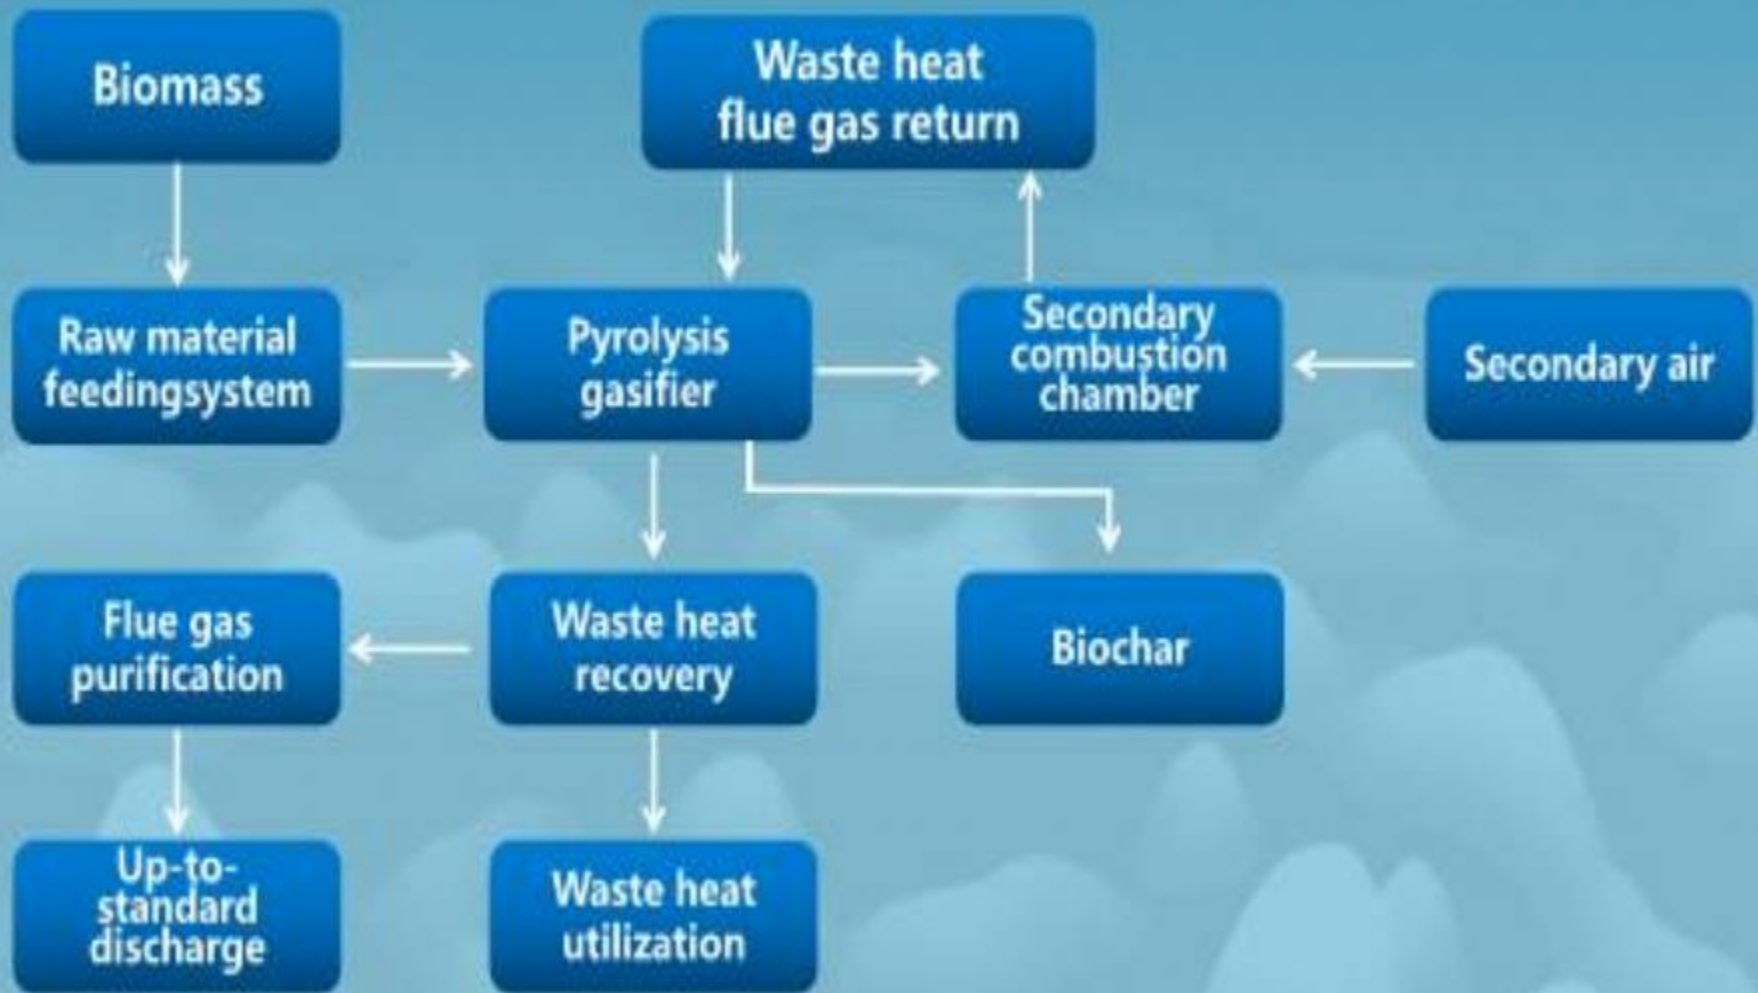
Biomass

Waste heat flue gas return

Raw material feedingsystem

Pyrolysis gasifier

Secondary combustion chamber

Secondary air

Flue gas purification

Waste heat recovery

Biochar

Up-to-standard discharge

Waste heat utilization